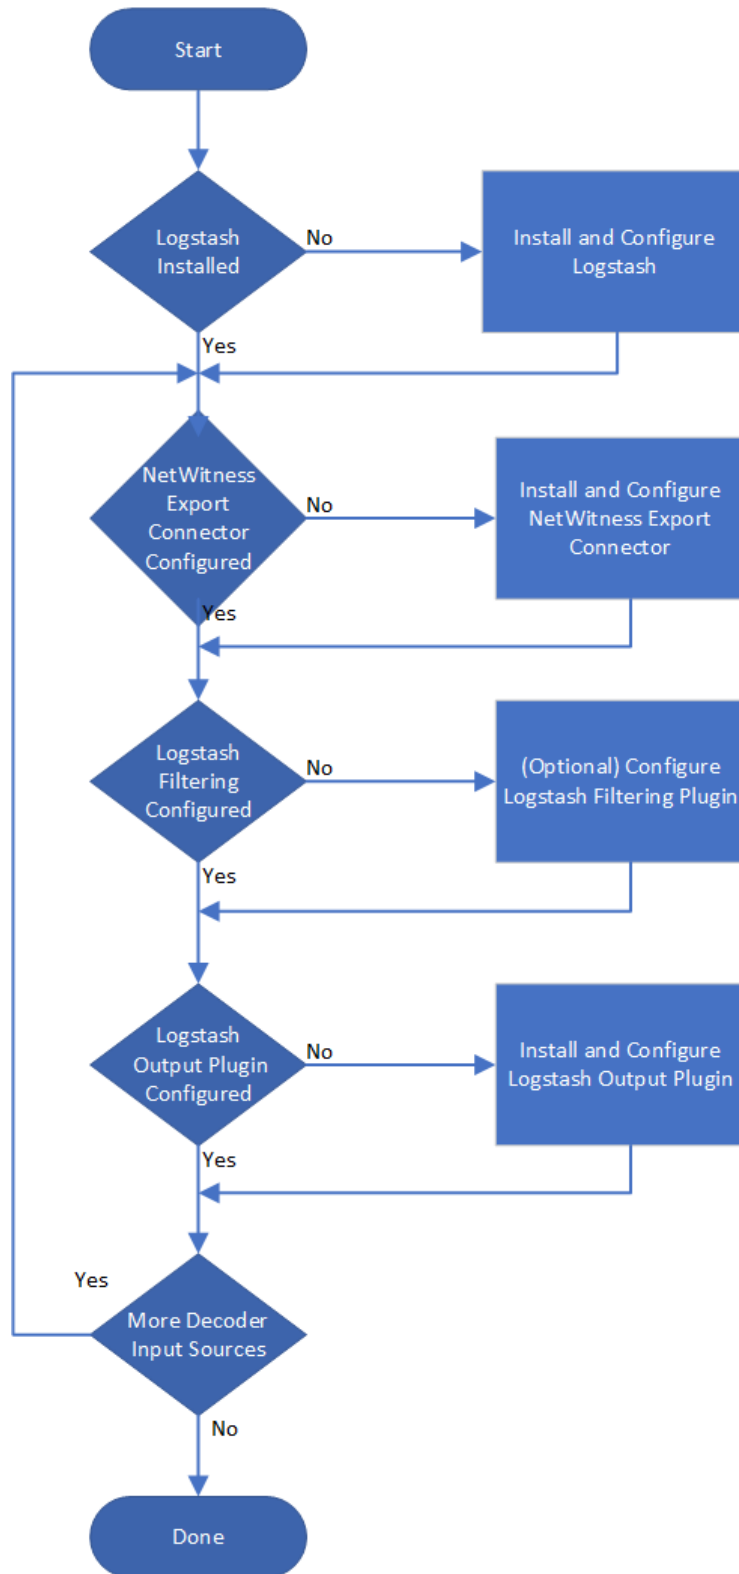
Start

Logstash Installed

No

Install and Configure Logstash

Yes

NetWitness Export Connector Configured

No

Install and Configure NetWitness Export Connector

Yes

Logstash Filtering Configured

No

(Optional) Configure Logstash Filtering Plugin

Yes

Logstash Output Plugin Configured

No

Install and Configure Logstash Output Plugin

Yes

Yes

More Decoder Input Sources

No

Done